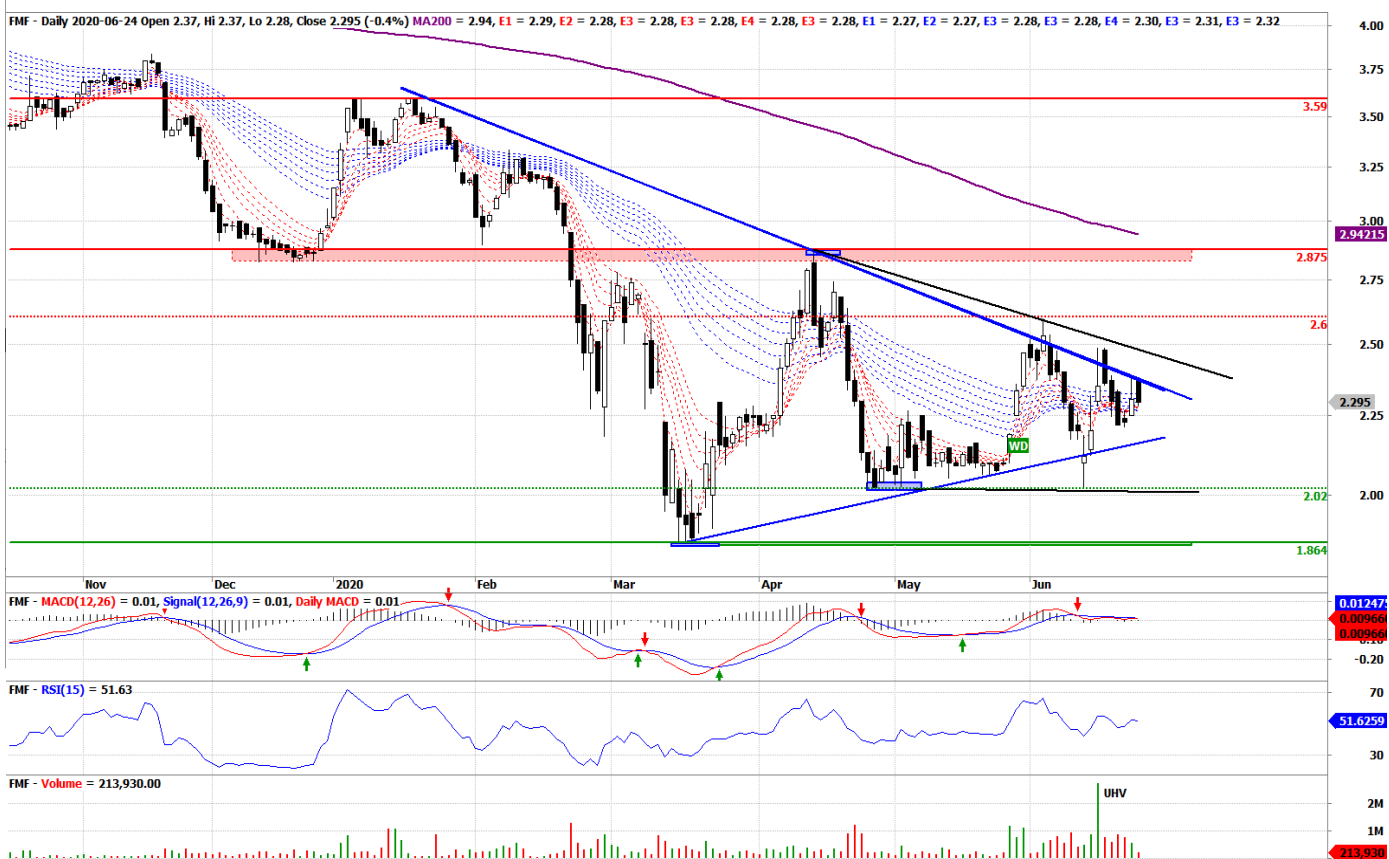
FMF - Daily 2020-06-24 Open 2.37, Hi 2.37, Lo 2.28, Close 2.295 (-0.4%) MA200 = 2.94, E1 = 2.29, E2 = 2.28, E3 = 2.28, E4 = 2.28, E3 = 2.28, E1 = 2.27, E2 = 2.27, E3 = 2.28, E3 = 2.28, E4 = 2.30, E3 = 2.31, E3 = 2.32

4.00
3.75
3.59
3.50
3.25
3.00
2.94215
2.875
2.75
2.6
2.50
2.295
2.25
WD
2.00
2.02
1.864

Nov Dec 2020 Feb Mar Apr May Jun

FMF - MACD(12,26) = 0.01, Signal(12,26,9) = 0.01, Daily MACD = 0.01
0.01247
0.00966
0.00966
-0.20

FMF - RSI(15) = 51.63
70
51.6259
30

FMF - Volume = 213,930.00
UHV
2M
1M
213,930